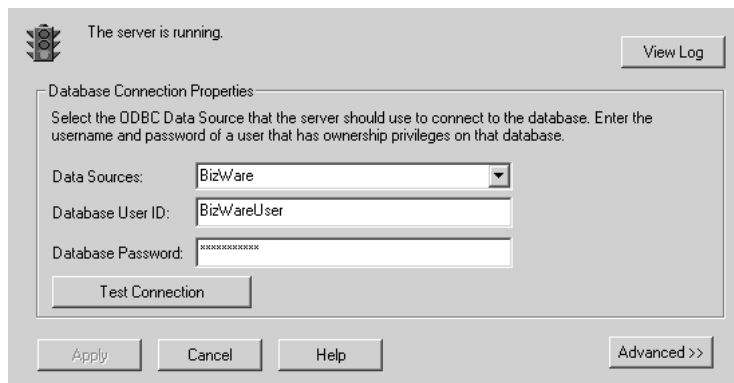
The server is running.

View Log

Database Connection Properties

Select the ODBC Data Source that the server should use to connect to the database. Enter the username and password of a user that has ownership privileges on that database.

Data Sources: BizWare

Database User ID: BizWareUser

Database Password: ***********

Test Connection

Apply

Cancel

Help

Advanced >>